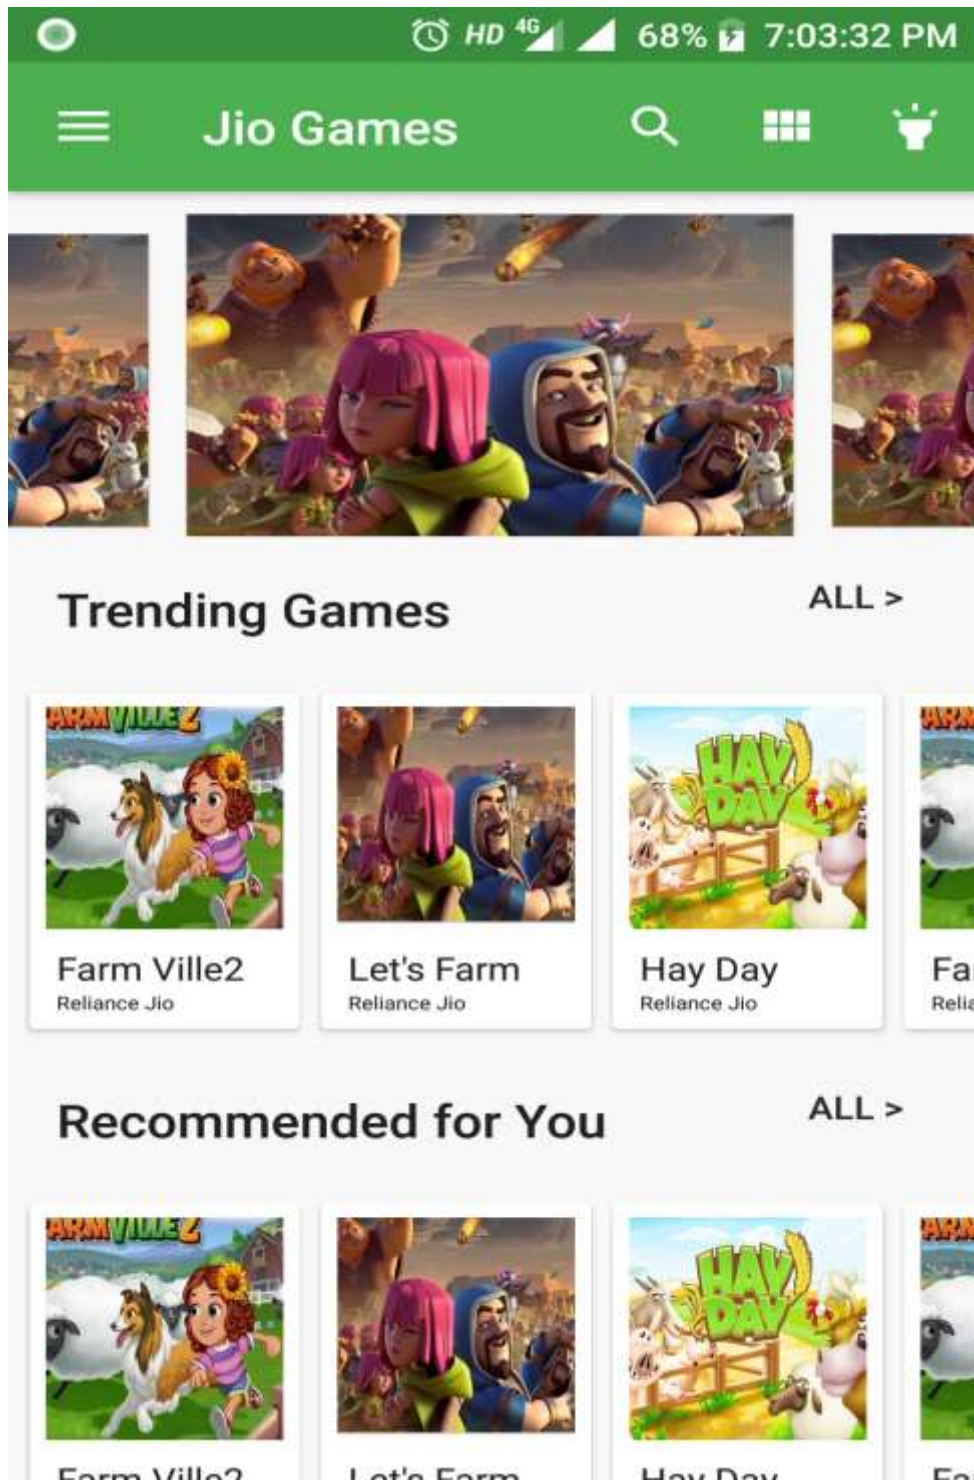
HD 4G 68% 7:03:32 PM

Jio Games

Trending Games

ALL >

FARMVILLE 2

Farm Ville2
Reliance Jio

Let's Farm
Reliance Jio

HAY DAY

Hay Day
Reliance Jio

Fa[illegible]
Relia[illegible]

Recommended for You

ALL >

FARMVILLE 2

HAY DAY

Farm Ville2

Let's Farm

Hay Day

Fa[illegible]